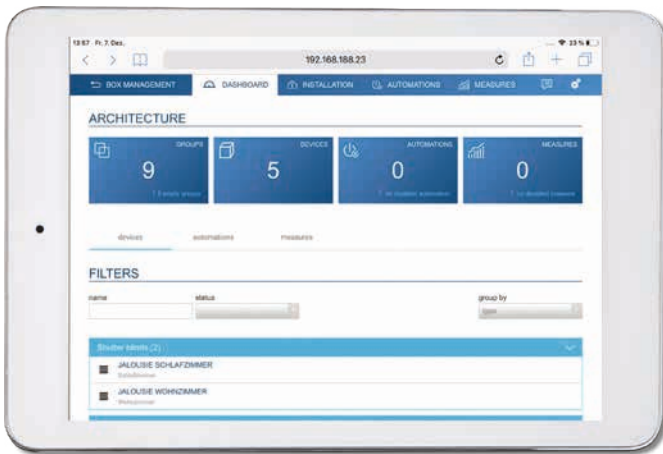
13:57 Fr. 7. Dez.

23 %

192.168.188.23

BOX MANAGEMENT

DASHBOARD

INSTALLATION

AUTOMATIONS

MEASURES

ARCHITECTURE

GROUPS

9

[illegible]

DEVICES

5

AUTOMATIONS

0

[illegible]

MEASURES

0

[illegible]

devices

automations

measures

FILTERS

name

status

group by

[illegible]

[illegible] (2)

JALOUSIE SCHLAFZIMMER

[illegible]

JALOUSIE WOHNZIMMER

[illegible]